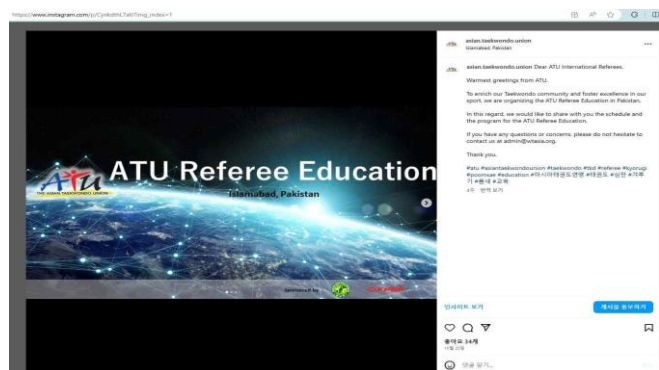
https://www.instagram.com/p/Cn4dhLTx6?img_index=1

ATU

THE ASIAN TAEKWONDO UNION

ATU Referee Education

Islamabad, Pakistan

Sponsored by

asian.taekwondo.union
Islamabad, Pakistan

asian.taekwondo.union Dear ATU International Referees.

Warmest greetings from ATU.

To enrich our Taekwondo community and foster excellence in our sport, we are organizing the ATU Referee Education in Pakistan.

In this regard, we would like to share with you the schedule and the program for the ATU Referee Education.

If you have any questions or concerns, please do not hesitate to contact us at admin@wtasia.org.

Thank you.

#atu #asiantaekwondounion #taekwondo #tkd #referee #kyorugi #poomsae #education #아시아태권도연맹 #태권도 #심판 #겨루기 #품새 #교육
4주 번역 보기

인사이트 보기

게시물 홍보하기

좋아요 34개
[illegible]

댓글 달기...